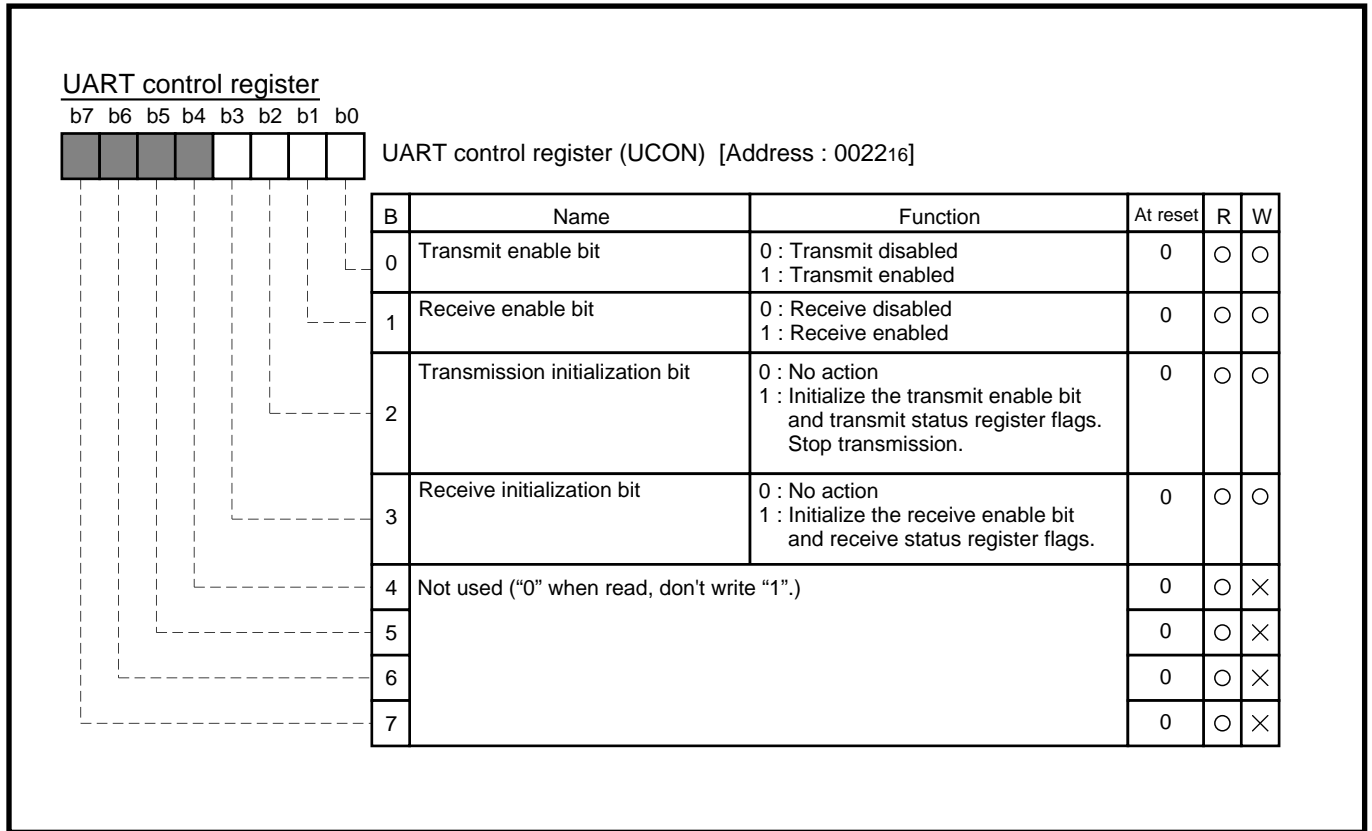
UART control register

b7 b6 b5 b4 b3 b2 b1 b0

UART control register (UCON) [Address : $0022_{16}$]

| B | Name | Function | At reset | R | W |
|---|---|---|---|---|---|
| 0 | Transmit enable bit | 0 : Transmit disabled<br>1 : Transmit enabled | 0 | ○ | ○ |
| 1 | Receive enable bit | 0 : Receive disabled<br>1 : Receive enabled | 0 | ○ | ○ |
| 2 | Transmission initialization bit | 0 : No action<br>1 : Initialize the transmit enable bit and transmit status register flags. Stop transmission. | 0 | ○ | ○ |
| 3 | Receive initialization bit | 0 : No action<br>1 : Initialize the receive enable bit and receive status register flags. | 0 | ○ | ○ |
| 4 | Not used (“0” when read, don't write “1”.) | | 0 | ○ | × |
| 5 | | | 0 | ○ | × |
| 6 | | | 0 | ○ | × |
| 7 | | | 0 | ○ | × |